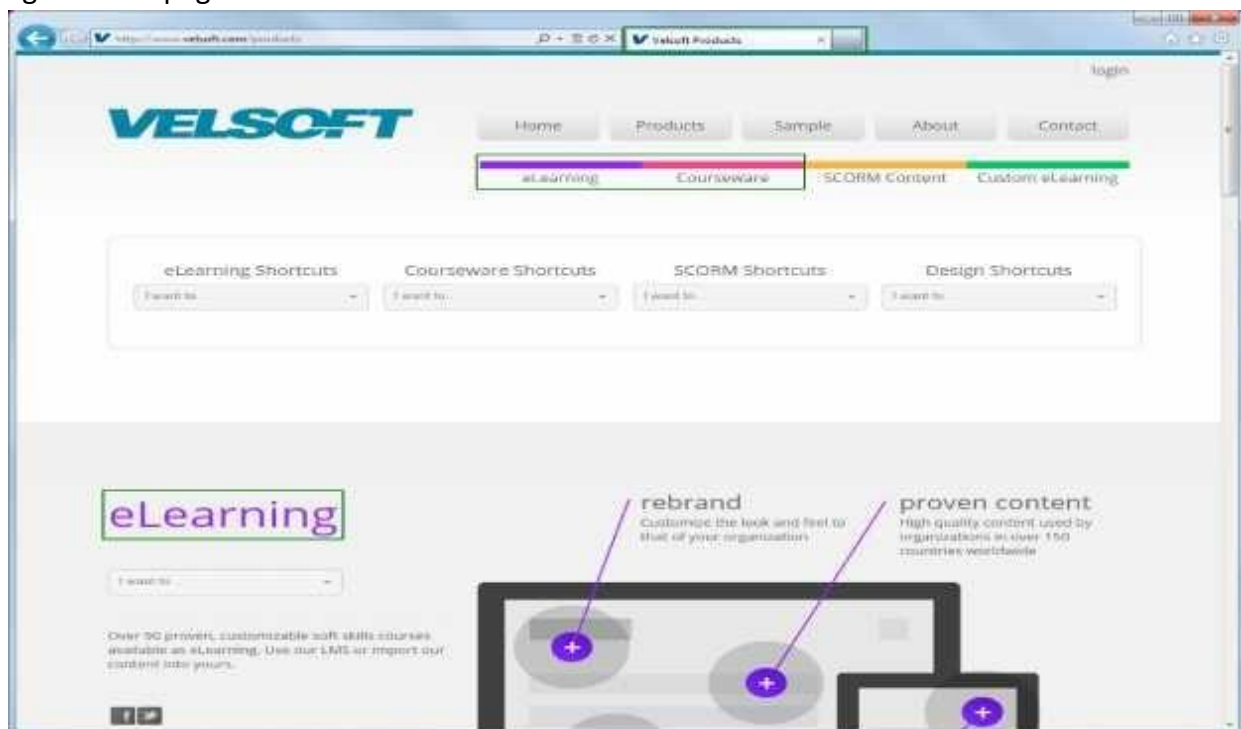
http://www.velsoft.com/products
Velsoft Products

login

VELSOFT

Home
Products
Sample
About
Contact

eLearning
Courseware
SCORM Content
Custom eLearning

eLearning Shortcuts
I want to...
Courseware Shortcuts
I want to...
SCORM Shortcuts
I want to...
Design Shortcuts
I want to...

eLearning

I want to...

Over 90 proven, customizable soft skills courses available as eLearning. Use our LMS or import our content into yours.

rebrand
Customize the look and feel to that of your organization

proven content
High quality content used by organizations in over 150 countries worldwide

+
+
+